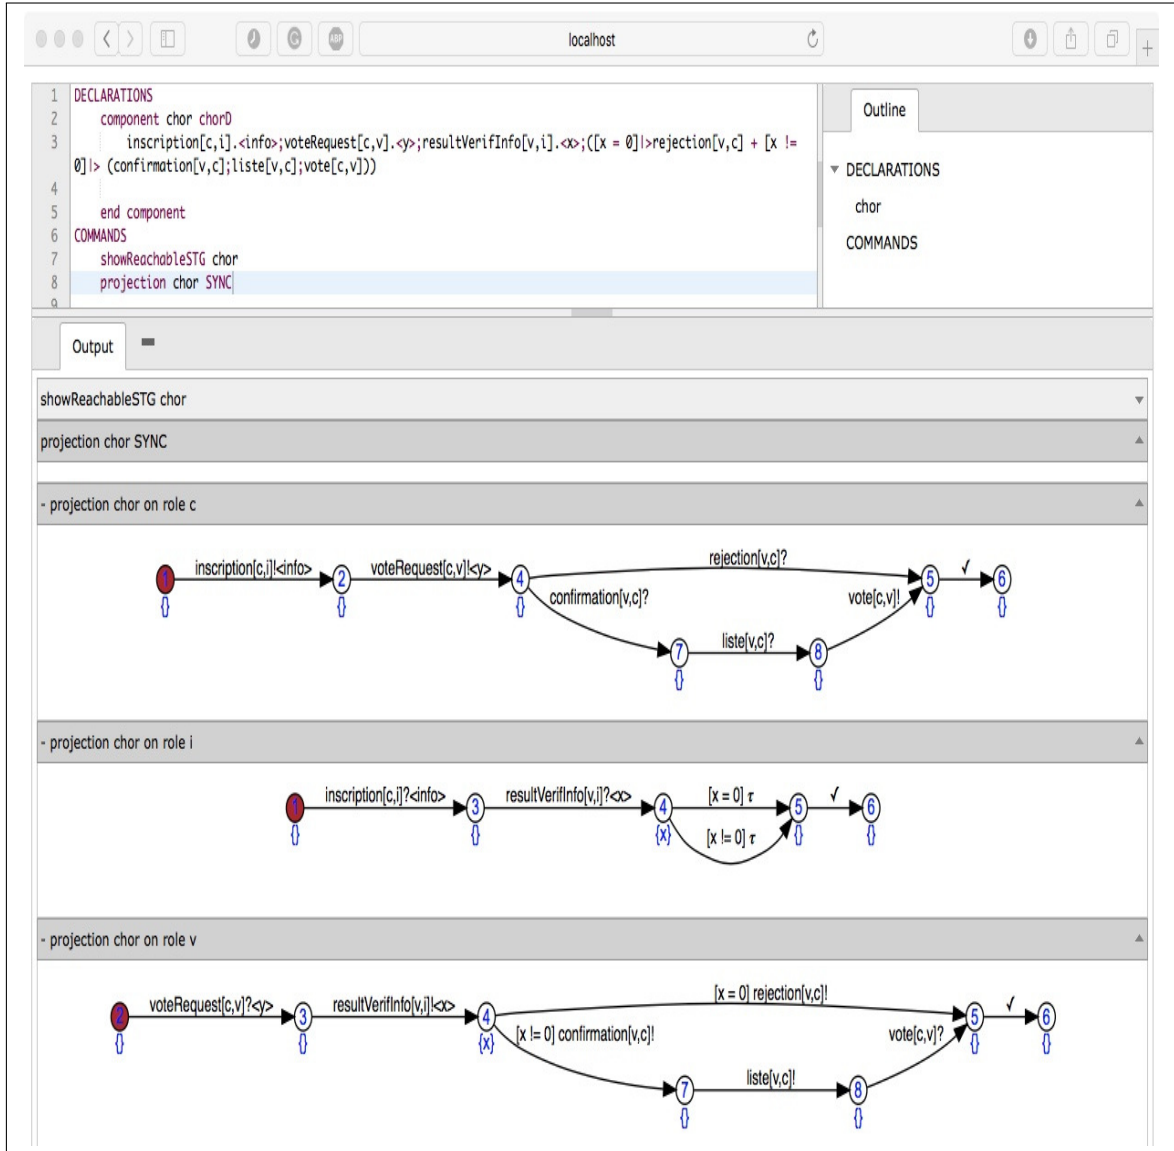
localhost

1 DECLARATIONS
2 component chor chorD
3 inscription[c,i].<info>;voteRequest[c,v].<y>;resultVerifInfo[v,i].<x>;([x = 0]|>rejection[v,c] + [x != 0]|> (confirmation[v,c];liste[v,c];vote[c,v]))
4
5 end component
6 COMMANDS
7 showReachableSTG chor
8 projection chor SYNC
9

Outline

DECLARATIONS
chor
COMMANDS

Output

showReachableSTG chor

projection chor SYNC

- projection chor on role c

1 {} inscription[c,i]!<info> 2 {} voteRequest[c,v]!<y> 4 {} rejection[v,c]? confirmation[v,c]? 7 {} liste[v,c]? 8 {} vote[c,v]! 5 {} ✓ 6 {}

- projection chor on role i

1 {} inscription[c,i]?<info> 3 {} resultVerifInfo[v,i]?<x> 4 {x} [x = 0] $\tau$ [x != 0] $\tau$ 5 {} ✓ 6 {}

- projection chor on role v

2 {} voteRequest[c,v]?<y> 3 {} resultVerifInfo[v,i]!<x> 4 {x} [x = 0] rejection[v,c]! [x != 0] confirmation[v,c]! 7 {} liste[v,c]! 8 {} vote[c,v]? 5 {} ✓ 6 {}